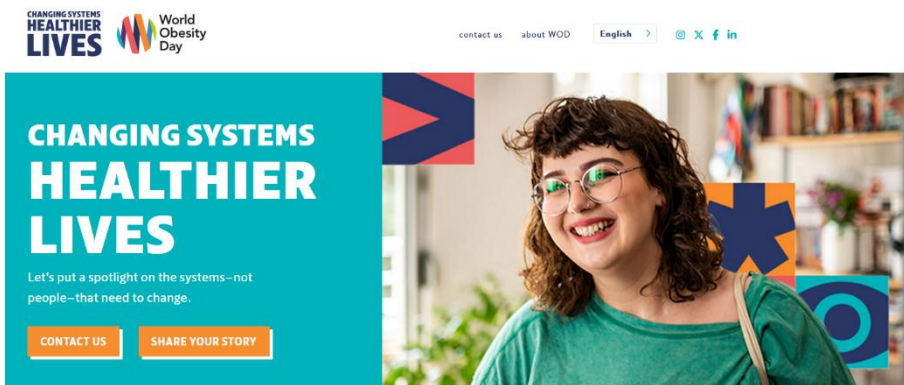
CHANGING SYSTEMS HEALTHIER LIVES

World Obesity Day

contact us about WOD English

CHANGING SYSTEMS HEALTHIER LIVES

Let's put a spotlight on the systems–not people–that need to change.

CONTACT US SHARE YOUR STORY